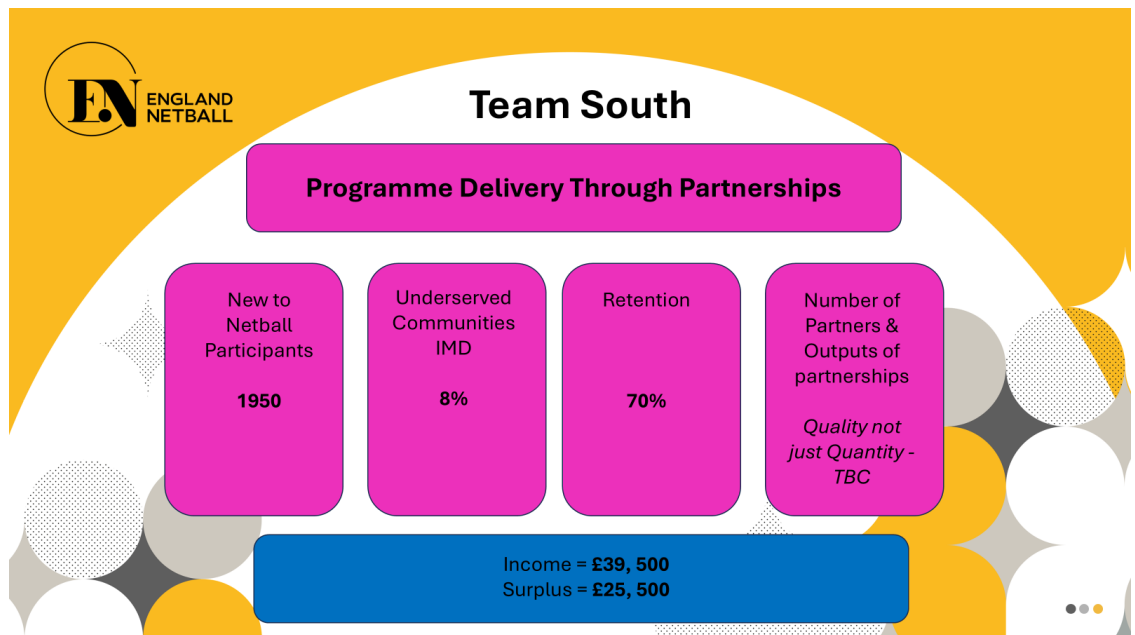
EN ENGLAND NETBALL

Team South

Programme Delivery Through Partnerships

New to Netball Participants

1950

Underserved Communities IMD

8%

Retention

70%

Number of Partners & Outputs of partnerships

Quality not just Quantity - TBC

Income = £39, 500
Surplus = £25, 500